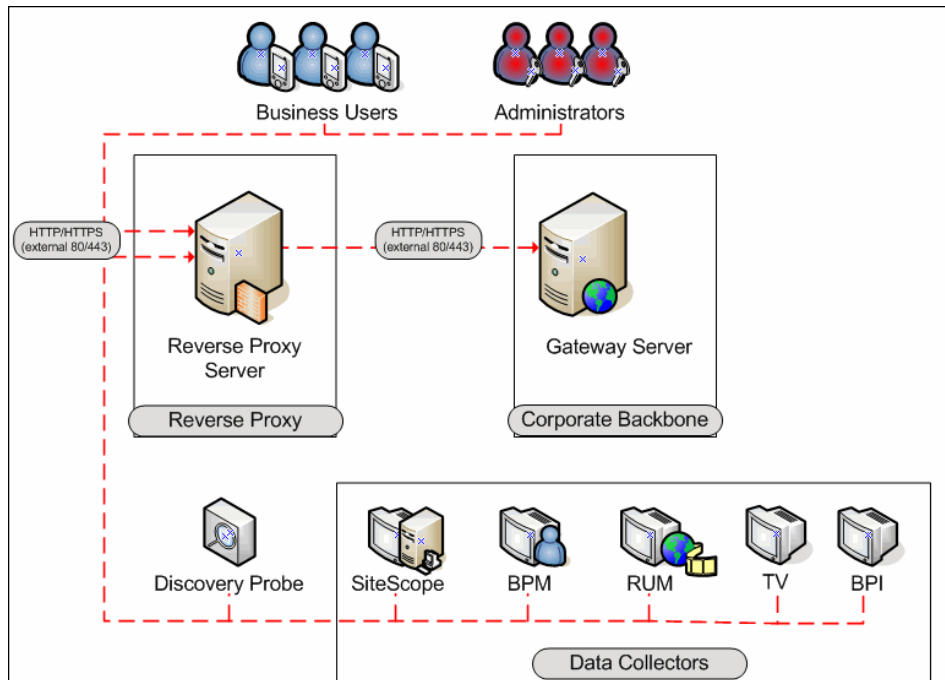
Business Users

Administrators

HTTP/HTTPS
(external 80/443)

HTTP/HTTPS
(external 80/443)

Reverse Proxy Server

Gateway Server

Reverse Proxy

Corporate Backbone

Discovery Probe

SiteScope

BPM

RUM

TV

BPI

Data Collectors